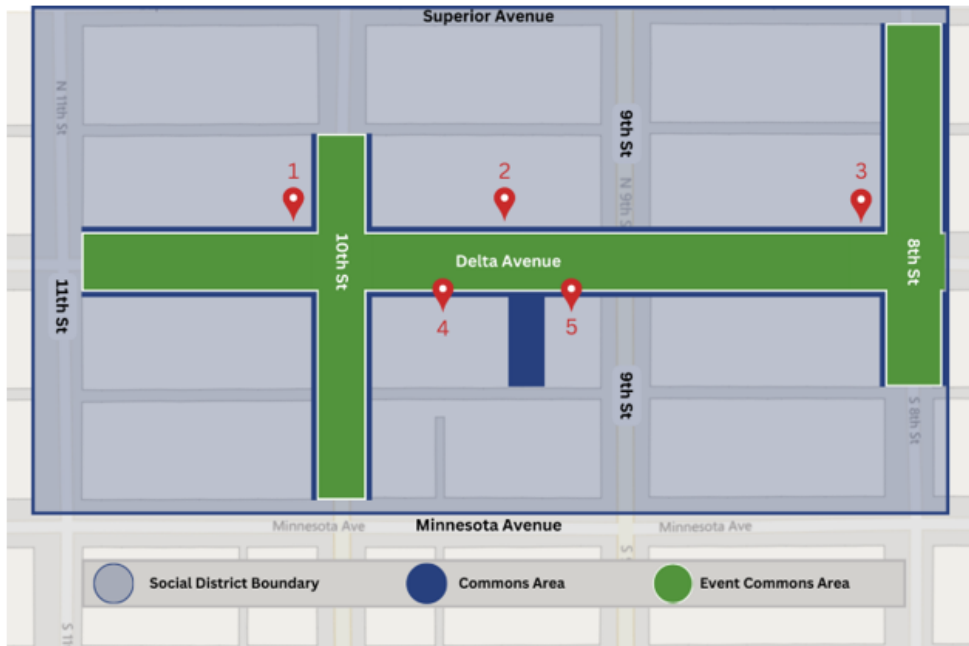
Superior Avenue

N 11th St

9th St

N 9th St

1

2

3

11th St

10th St

Delta Avenue

8th St

4

5

9th St

S 8th St

Minnesota Ave

Minnesota Avenue

Minnesota Ave

S 11

S 9

Social District Boundary

Commons Area

Event Commons Area